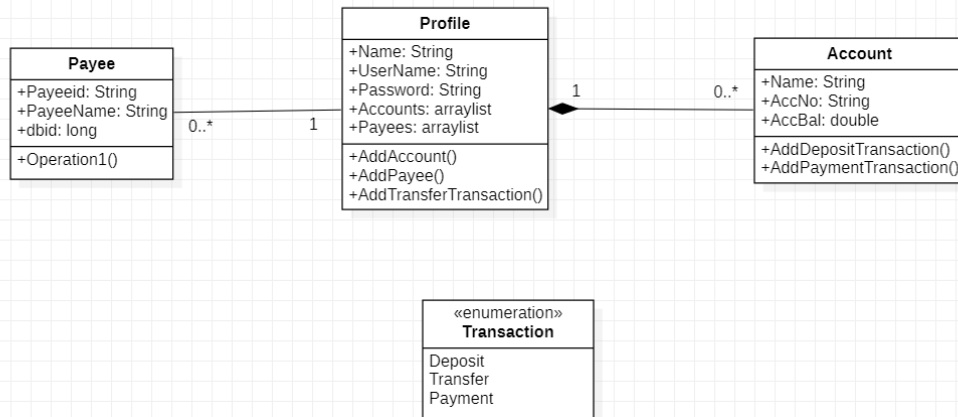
Payee
+Payeeid: String
+PayeeName: String
+dbid: long
+Operation1()

0..*

1

Profile
+Name: String
+UserName: String
+Password: String
+Accounts: arraylist
+Payees: arraylist
+AddAccount()
+AddPayee()
+AddTransferTransaction()

1

0..*

Account
+Name: String
+AccNo: String
+AccBal: double
+AddDepositTransaction()
+AddPaymentTransaction()

«enumeration»
Transaction
Deposit
Transfer
Payment